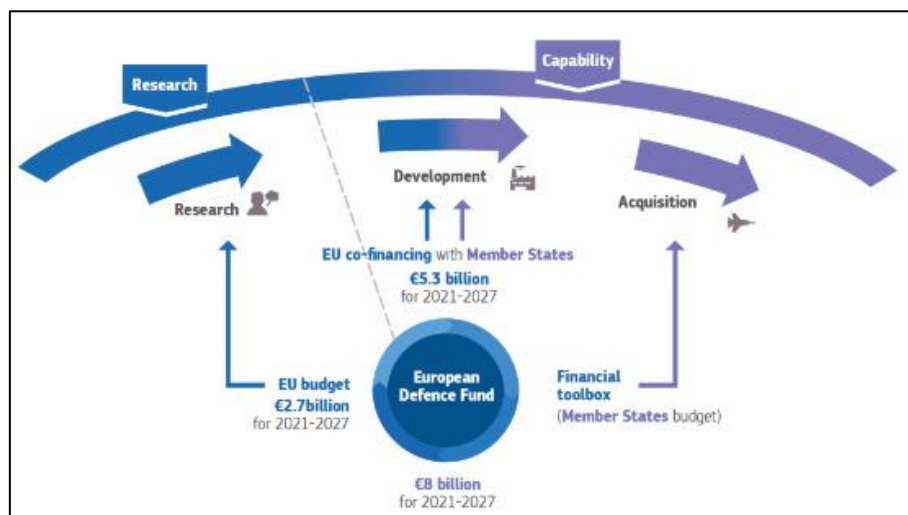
Research

Capability

Research

Development

Acquisition

EU co-financing with Member States
€5.3 billion
for 2021-2027

EU budget
€2.7billion
for 2021-2027

European Defence Fund

Financial toolbox
(Member States budget)

€8 billion
for 2021-2027